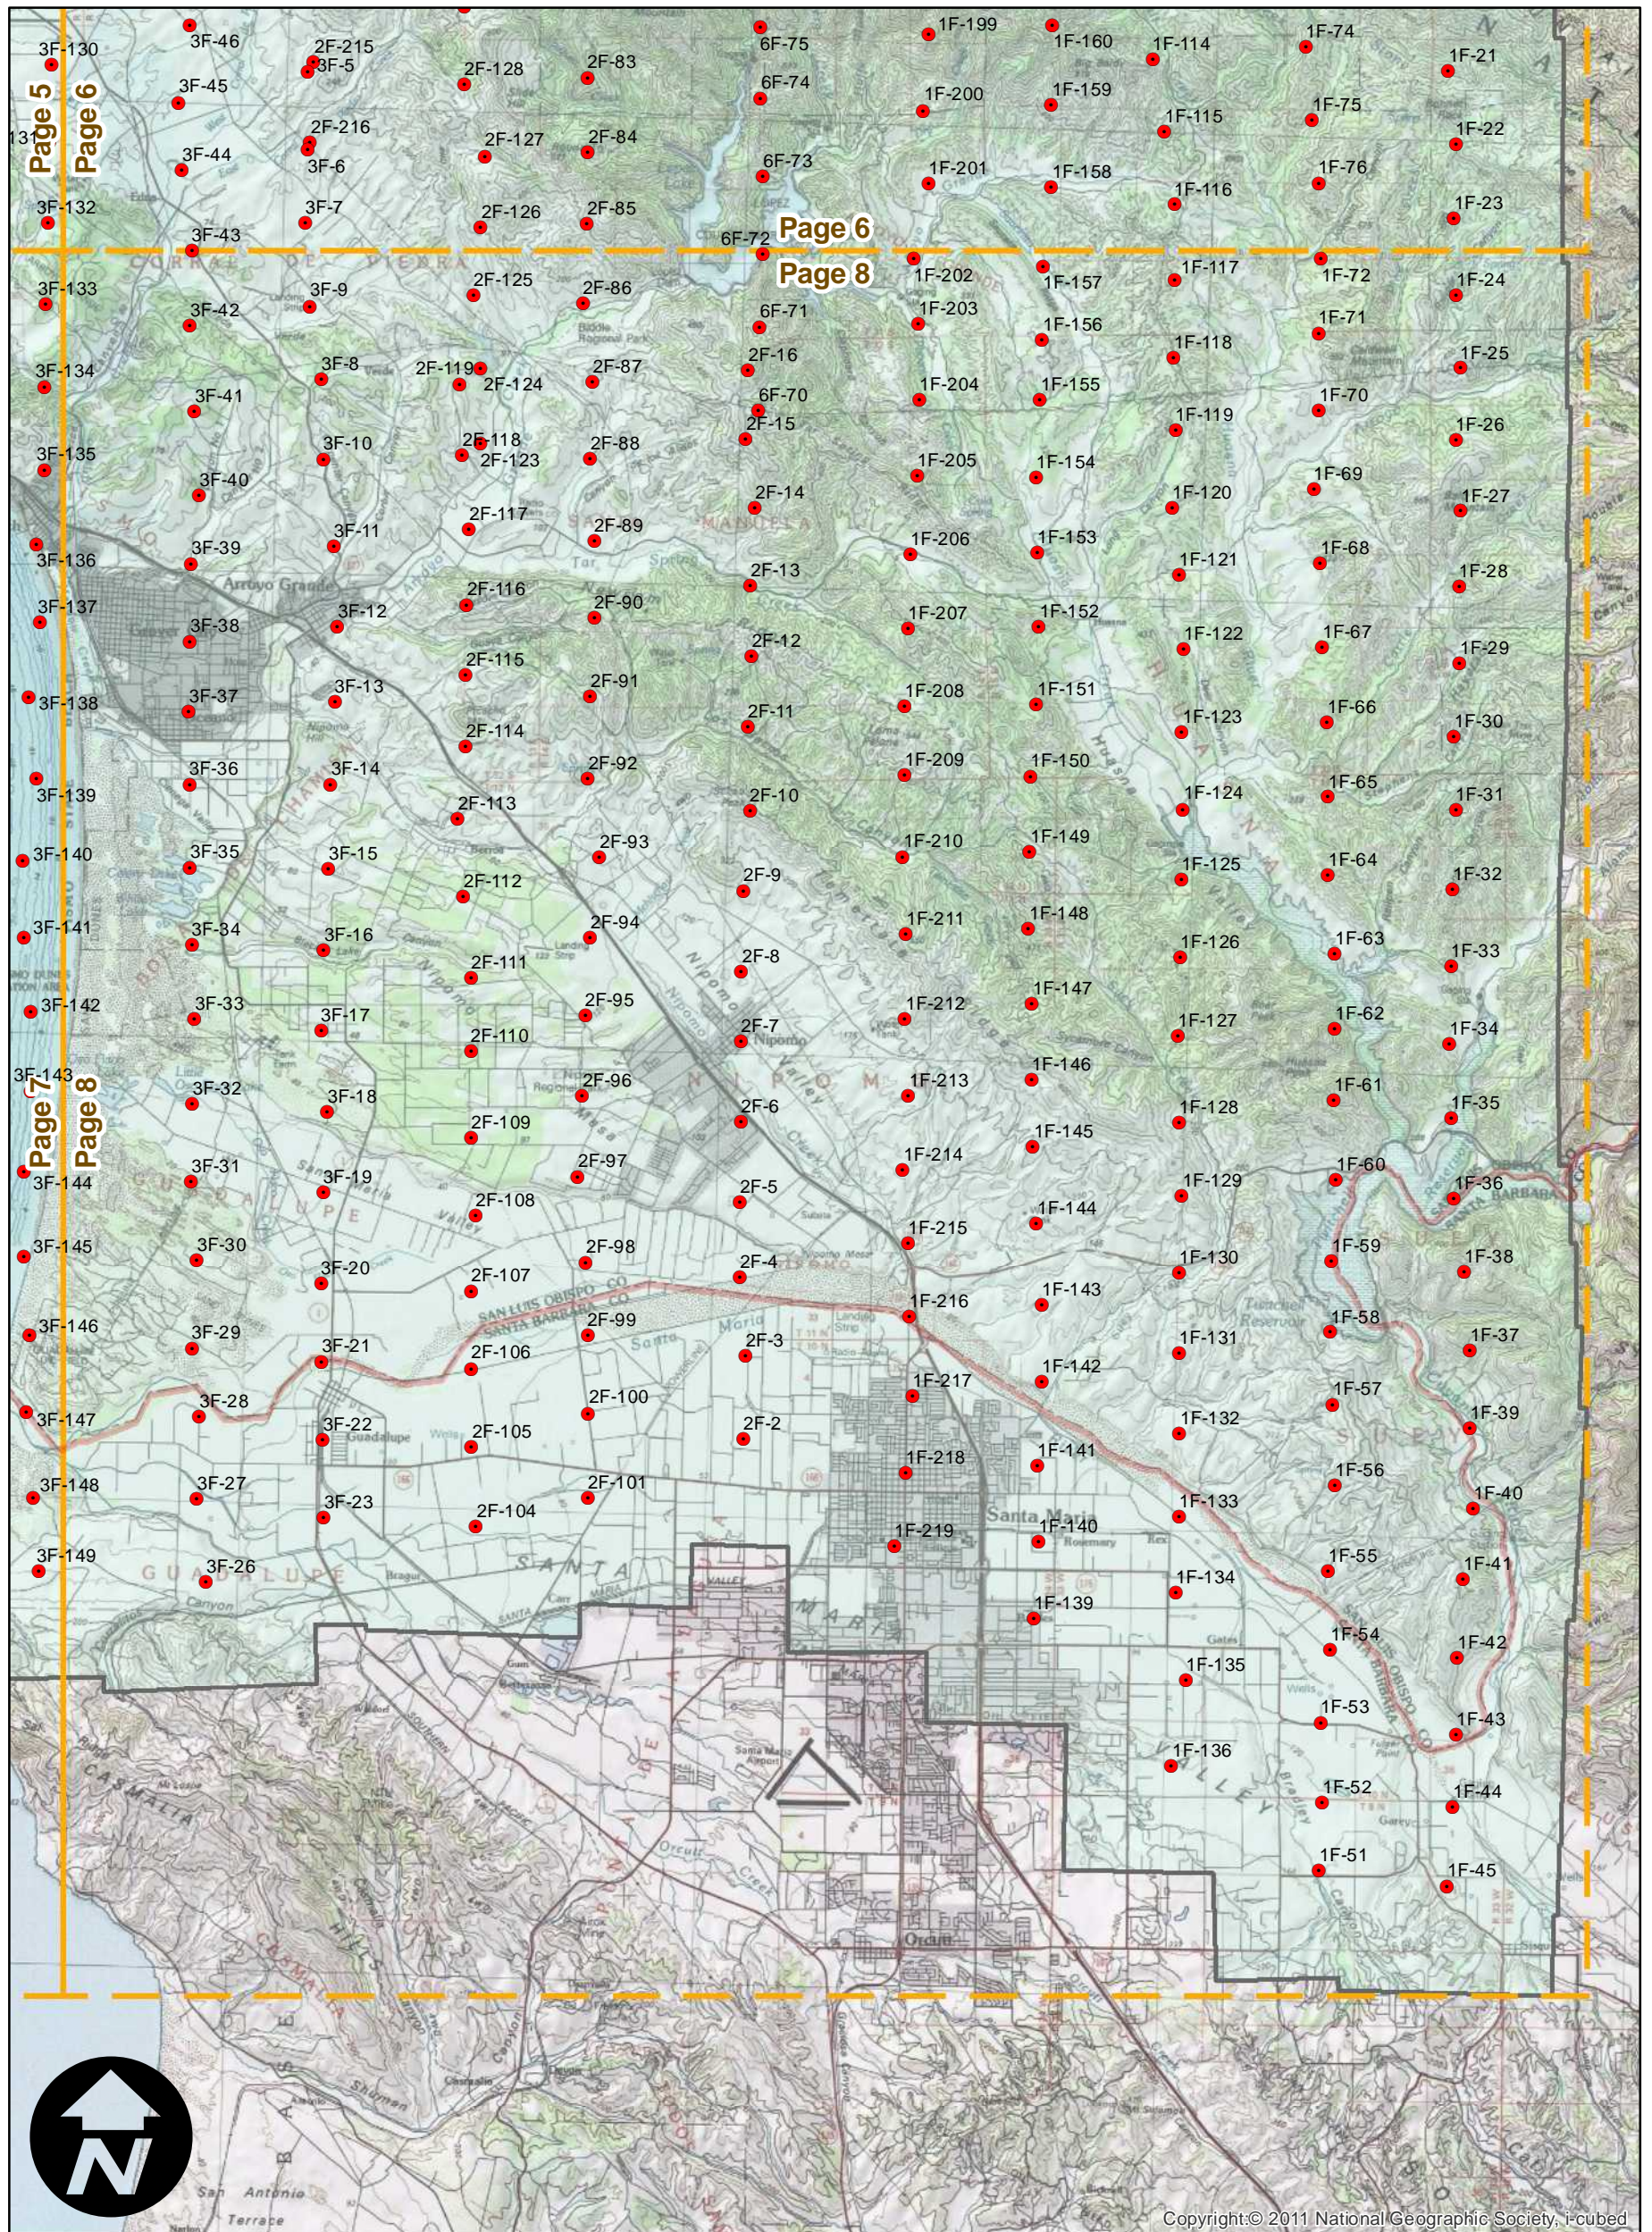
3F-130
3F-46
2F-215
3F-5
2F-128
2F-83
6F-75
1F-199
1F-160
1F-114
1F-74
1F-21
Page 5
Page 6
3F-45
6F-74
1F-200
1F-159
1F-115
1F-75
1F-22
2F-216
2F-127
2F-84
3F-44
3F-6
6F-73
1F-201
1F-158
1F-116
1F-76
1F-23
3F-132
3F-7
2F-126
2F-85
Page 6
3F-43
6F-72
Page 8
1F-202
1F-157
1F-117
1F-72
1F-24
3F-133
2F-125
2F-86
3F-42
3F-9
6F-71
1F-203
1F-156
1F-71
1F-118
1F-25
3F-134
3F-8
2F-119
2F-124
2F-87
2F-16
6F-70
1F-204
1F-155
1F-70
3F-41
2F-15
1F-119
1F-26
2F-118
3F-135
3F-10
2F-123
2F-88
1F-205
1F-154
1F-69
3F-40
2F-14
1F-120
1F-27
2F-117
2F-89
3F-11
3F-39
1F-206
1F-153
1F-68
3F-136
1F-121
2F-13
1F-28
3F-137
2F-116
3F-12
2F-90
1F-207
1F-152
3F-38
Arroyo Grande
1F-67
2F-12
1F-122
1F-29
2F-115
3F-13
2F-91
3F-138
3F-37
1F-208
1F-151
1F-66
2F-11
1F-123
1F-30
2F-114
3F-36
3F-14
2F-92
1F-209
1F-150
1F-65
3F-139
2F-10
1F-124
1F-31
2F-113
2F-93
3F-35
3F-15
1F-210
1F-149
1F-64
3F-140
2F-9
1F-125
1F-32
2F-112
3F-34
2F-94
1F-211
1F-148
3F-141
3F-16
2F-8
1F-63
1F-126
1F-33
2F-111
3F-142
3F-33
2F-95
1F-212
1F-147
3F-17
2F-7
1F-62
1F-127
1F-34
2F-110
Nipomo
3F-143
Page 7
Page 8
2F-96
1F-213
1F-146
3F-32
1F-61
3F-18
2F-6
1F-128
1F-35
2F-109
1F-145
2F-97
3F-31
1F-214
1F-60
3F-144
3F-19
1F-129
1F-36
2F-108
2F-5
1F-144
3F-30
1F-215
1F-59
3F-145
2F-98
1F-130
1F-38
3F-20
2F-107
2F-4
1F-143
1F-216
1F-58
3F-146
3F-29
2F-99
3F-21
2F-106
2F-3
1F-131
1F-37
1F-142
1F-217
3F-28
2F-100
1F-57
3F-147
3F-22
2F-105
2F-2
1F-132
1F-39
Guadalupe
1F-218
1F-141
1F-56
3F-148
3F-27
2F-101
3F-23
1F-133
1F-40
2F-104
Santa Maria
1F-219
1F-140
3F-149
3F-26
1F-55
1F-41
1F-134
1F-139
1F-54
1F-42
1F-135
1F-53
1F-43
1F-136
1F-52
1F-44
1F-51
1F-45
Orcutt
Copyright:© 2011 National Geographic Society, i-cubed